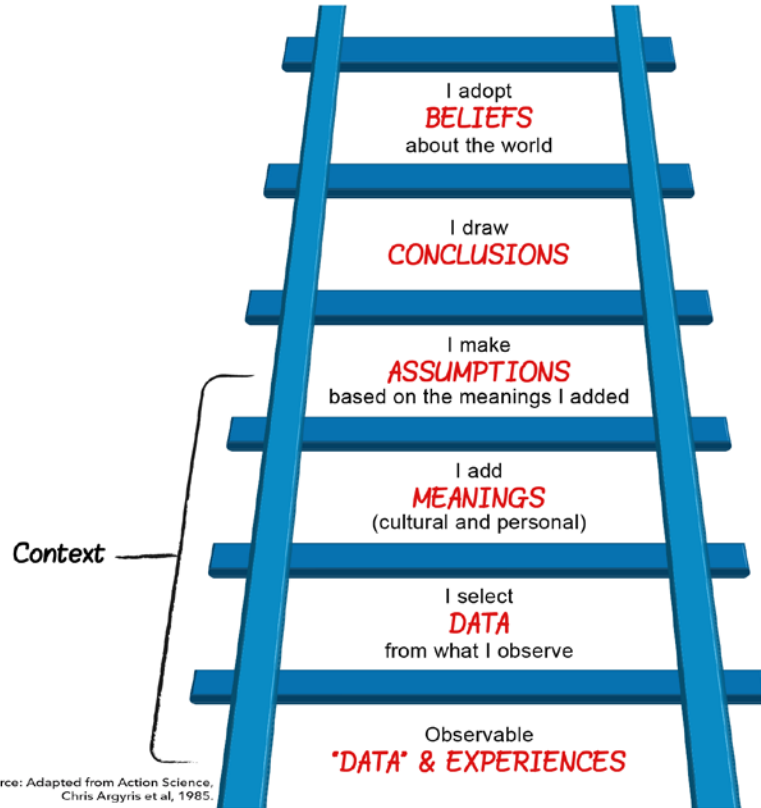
I adopt
BELIEFS
about the world

I draw
CONCLUSIONS

I make
ASSUMPTIONS
based on the meanings I added

I add
MEANINGS
(cultural and personal)

I select
DATA
from what I observe

Observable
"DATA" & EXPERIENCES

Context

rce: Adapted from Action Science, Chris Argyris et al, 1985.